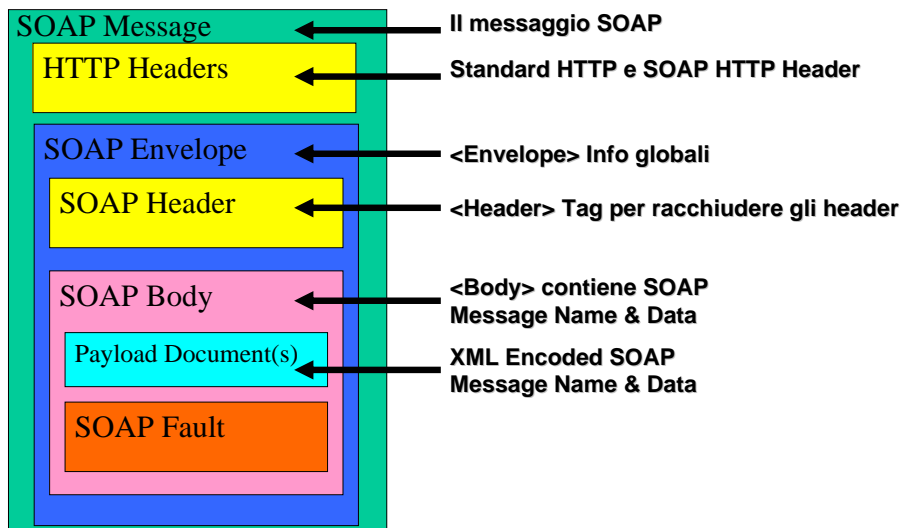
SOAP Message
Il messaggio SOAP

HTTP Headers
Standard HTTP e SOAP HTTP Header

SOAP Envelope
<Envelope> Info globali

SOAP Header
<Header> Tag per racchiudere gli header

SOAP Body
<Body> contiene SOAP Message Name & Data

Payload Document(s)
XML Encoded SOAP Message Name & Data

SOAP Fault